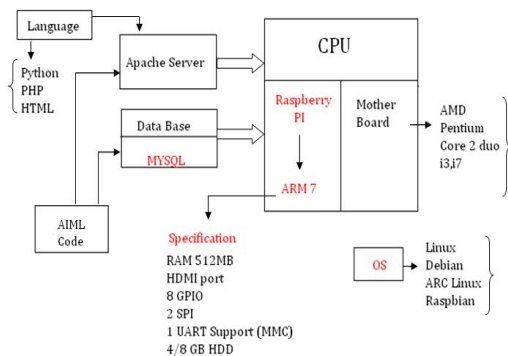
Language

Python
PHP
HTML

Apache Server

Data Base

MYSQL

AIML Code

CPU

Raspberry PI

ARM 7

Mother Board

AMD
Pentium
Core 2 duo
i3,i7

Specification
RAM 512MB
HDMI port
8 GPIO
2 SPI
1 UART Support (MMC)
4/8 GB HDD

OS

Linux
Debian
ARC Linux
Raspbian